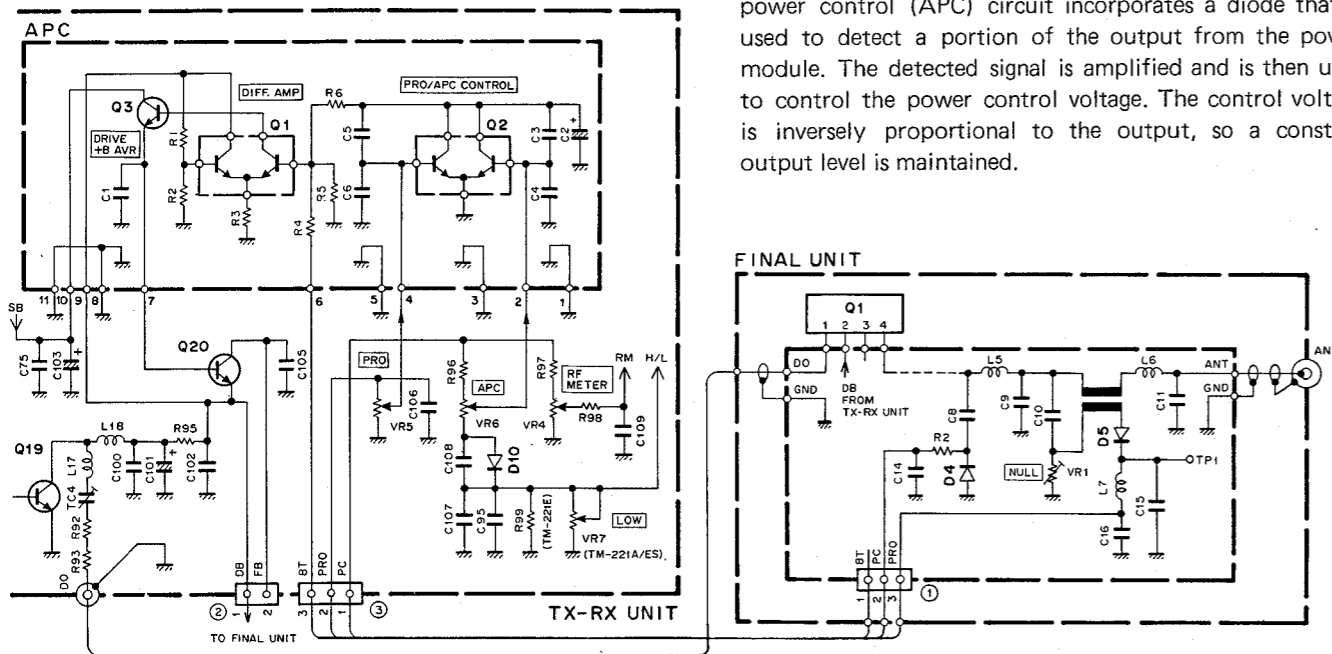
power control (APC) circuit incorporates a diode tha used to detect a portion of the output from the pov module. The detected signal is amplified and is then u to control the power control voltage. The control volt is inversely proportional to the output, so a const output level is maintained.

APC

DIFF. AMP

PRO/APC CONTROL

Q3

Q1

Q2

R6

DRIVE +B AVR

R1

R2

R3

R4

R5

C1

C5

C6

C3

C2

C4

11 10 9 8 7 6 5 4 3 2 1

SB

C75

C103

Q20

C105

PRO

R96

APC

R97

RF METER

RM

H/L

VR5

C106

VR6

VR4

R98

C109

C108

D10

Q19

L18

R95

L17

C100

C101

C102

TC4

R92

R93

C107

C95

R99 (TM-221E)

VR7 (TM-221A/ES)

LOW

DO

DB

FB

② 1 2

TO FINAL UNIT

BT PRO PC

3 2 1 ③

TX-RX UNIT

FINAL UNIT

Q1

1 2 3 4

DO

GND

DB FROM TX-RX UNIT

L5

L6

ANT

GND

AN

C8

C9

C10

C11

R2

C14

D4

NULL

VR1

D5

TP1

L7

C15

C16

BT PC PRO

1 2 3 ①